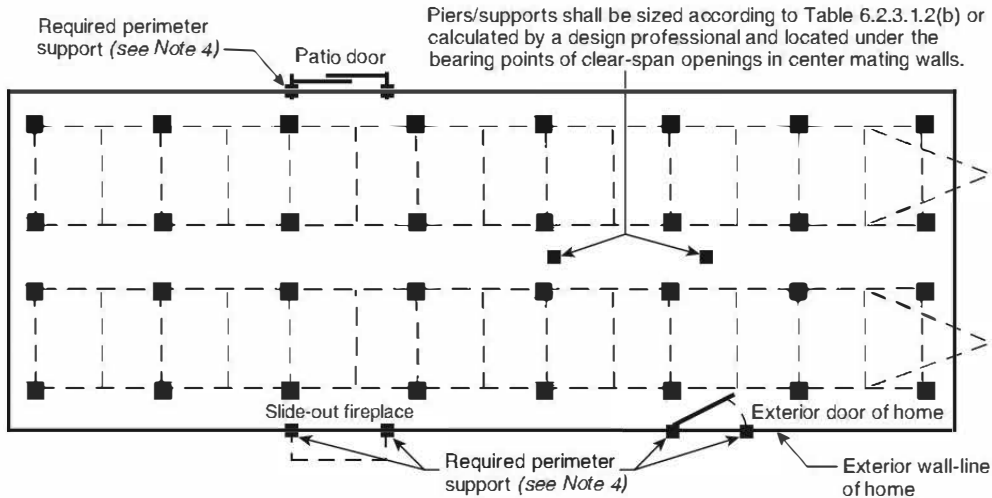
Required perimeter support (see Note 4)

Patio door

Piers/supports shall be sized according to Table 6.2.3.1.2(b) or calculated by a design professional and located under the bearing points of clear-span openings in center mating walls.

Slide-out fireplace

Exterior door of home

Required perimeter support (see Note 4)

Exterior wall-line of home